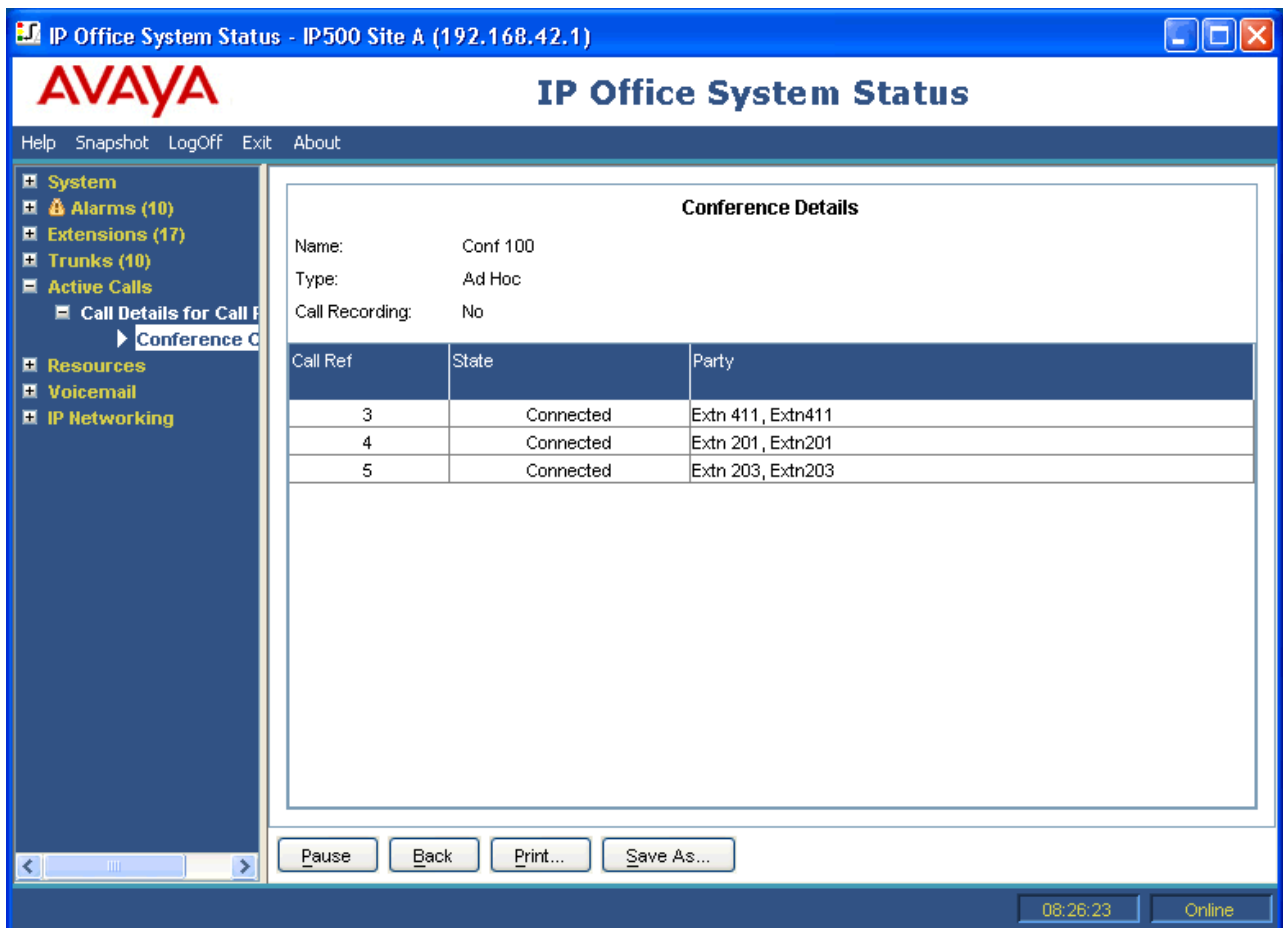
IP Office System Status - IP500 Site A (192.168.42.1)

AVAYA

IP Office System Status

Help Snapshot LogOff Exit About

System
Alarms (10)
Extensions (17)
Trunks (10)
Active Calls
Call Details for Call R
Conference C
Resources
Voicemail
IP Networking

Conference Details

Name: Conf 100
Type: Ad Hoc
Call Recording: No

| Call Ref | State | Party |
|---|---|---|
| 3 | Connected | Extn 411, Extn411 |
| 4 | Connected | Extn 201, Extn201 |
| 5 | Connected | Extn 203, Extn203 |

Pause Back Print... Save As...

08:26:23 Online